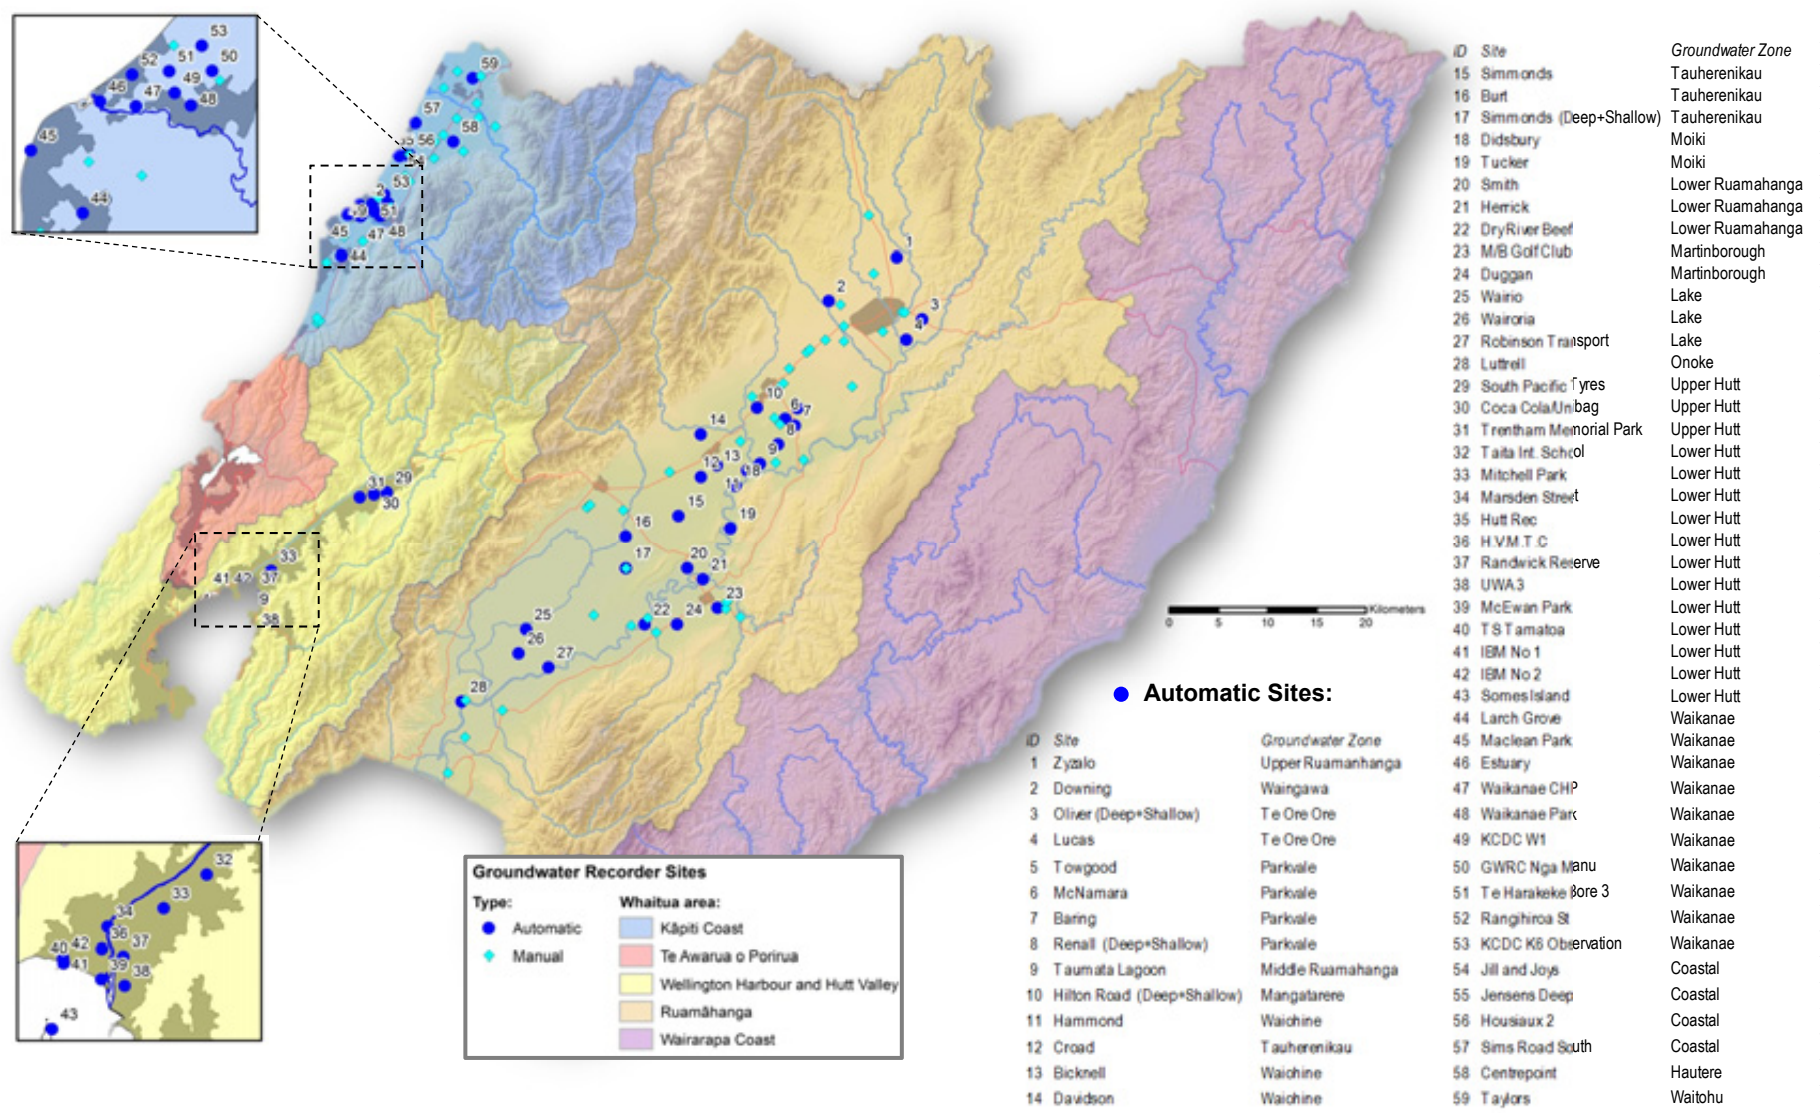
53
52
51
50
49
46
47
48
45
44

59
57
58
56
53
2
51
45
47
48
44

1
2
3
4
10
6
7
14
8
9
13
12
18
11
15
19
16
17
20
21
23
22
24
25
26
27
28
31
29
30
33
41 42
37
39
38

32
33
34
36
37
40
42
41
39
38
43

0 5 10 15 20 Kilometers

Automatic Sites:

| ID | Site | Groundwater Zone |
|---|---|---|
| 1 | Zyzalo | Upper Ruamanhanga |
| 2 | Downing | Waingawa |
| 3 | Oliver (Deep+Shallow) | Te Ore Ore |
| 4 | Lucas | Te Ore Ore |
| 5 | Towgood | Parkvale |
| 6 | McNamara | Parkvale |
| 7 | Baring | Parkvale |
| 8 | Renall (Deep+Shallow) | Parkvale |
| 9 | Taumata Lagoon | Middle Ruamahanga |
| 10 | Hilton Road (Deep+Shallow) | Mangatarere |
| 11 | Hammond | Waiohine |
| 12 | Croad | Tauherenikau |
| 13 | Bicknell | Waiohine |
| 14 | Davidson | Waiohine |

| ID | Site | Groundwater Zone |
|---|---|---|
| 15 | Simmonds | Tauherenikau |
| 16 | Burt | Tauherenikau |
| 17 | Simmonds (Deep+Shallow) | Tauherenikau |
| 18 | Didsbury | Moiki |
| 19 | Tucker | Moiki |
| 20 | Smith | Lower Ruamahanga |
| 21 | Herrick | Lower Ruamahanga |
| 22 | DryRiver Beef | Lower Ruamahanga |
| 23 | M/B Golf Club | Martinborough |
| 24 | Duggan | Martinborough |
| 25 | Wairio | Lake |
| 26 | Wairoria | Lake |
| 27 | Robinson Transport | Lake |
| 28 | Luttrell | Onoke |
| 29 | South Pacific Tyres | Upper Hutt |
| 30 | Coca Cola/Unbag | Upper Hutt |
| 31 | Trentham Memorial Park | Upper Hutt |
| 32 | Taita Int. School | Lower Hutt |
| 33 | Mitchell Park | Lower Hutt |
| 34 | Marsden Street | Lower Hutt |
| 35 | Hutt Rec | Lower Hutt |
| 36 | H.V.M.T.C | Lower Hutt |
| 37 | Randwick Reserve | Lower Hutt |
| 38 | UWA3 | Lower Hutt |
| 39 | McEwan Park | Lower Hutt |
| 40 | T S Tamatoa | Lower Hutt |
| 41 | IBM No 1 | Lower Hutt |
| 42 | IBM No 2 | Lower Hutt |
| 43 | Somes Island | Lower Hutt |
| 44 | Larch Grove | Waikanae |
| 45 | Maclean Park | Waikanae |
| 46 | Estuary | Waikanae |
| 47 | Waikanae CHP | Waikanae |
| 48 | Waikanae Park | Waikanae |
| 49 | KCDC W1 | Waikanae |
| 50 | GWRC Nga Manu | Waikanae |
| 51 | Te Harakeke Bore 3 | Waikanae |
| 52 | Rangihiroa St | Waikanae |
| 53 | KCDC K6 Observation | Waikanae |
| 54 | Jill and Joys | Coastal |
| 55 | Jensens Deep | Coastal |
| 56 | Housiaux 2 | Coastal |
| 57 | Sims Road South | Coastal |
| 58 | Centrepoint | Hautere |
| 59 | Taylors | Waitohu |

Groundwater Recorder Sites
Type:
Automatic
Manual
Whaitua area:
Kāpiti Coast
Te Awarua o Porirua
Wellington Harbour and Hutt Valley
Ruamāhanga
Wairarapa Coast